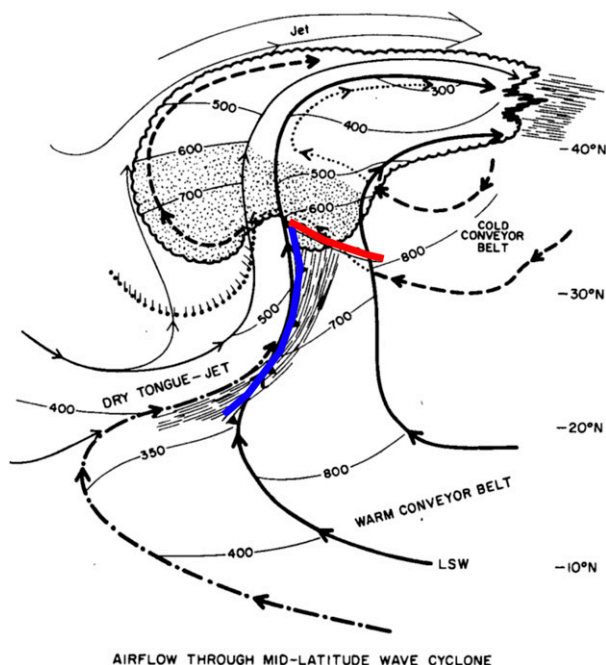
Jet

500

300

400

600

-40°N

500

700

600

COLD CONVEYOR BELT

800

-30°N

500

700

DRY TONGUE-JET

400

-20°N

350

800

WARM CONVEYOR BELT

400

LSW

-10°N

AIRFLOW THROUGH MID-LATITUDE WAVE CYCLONE